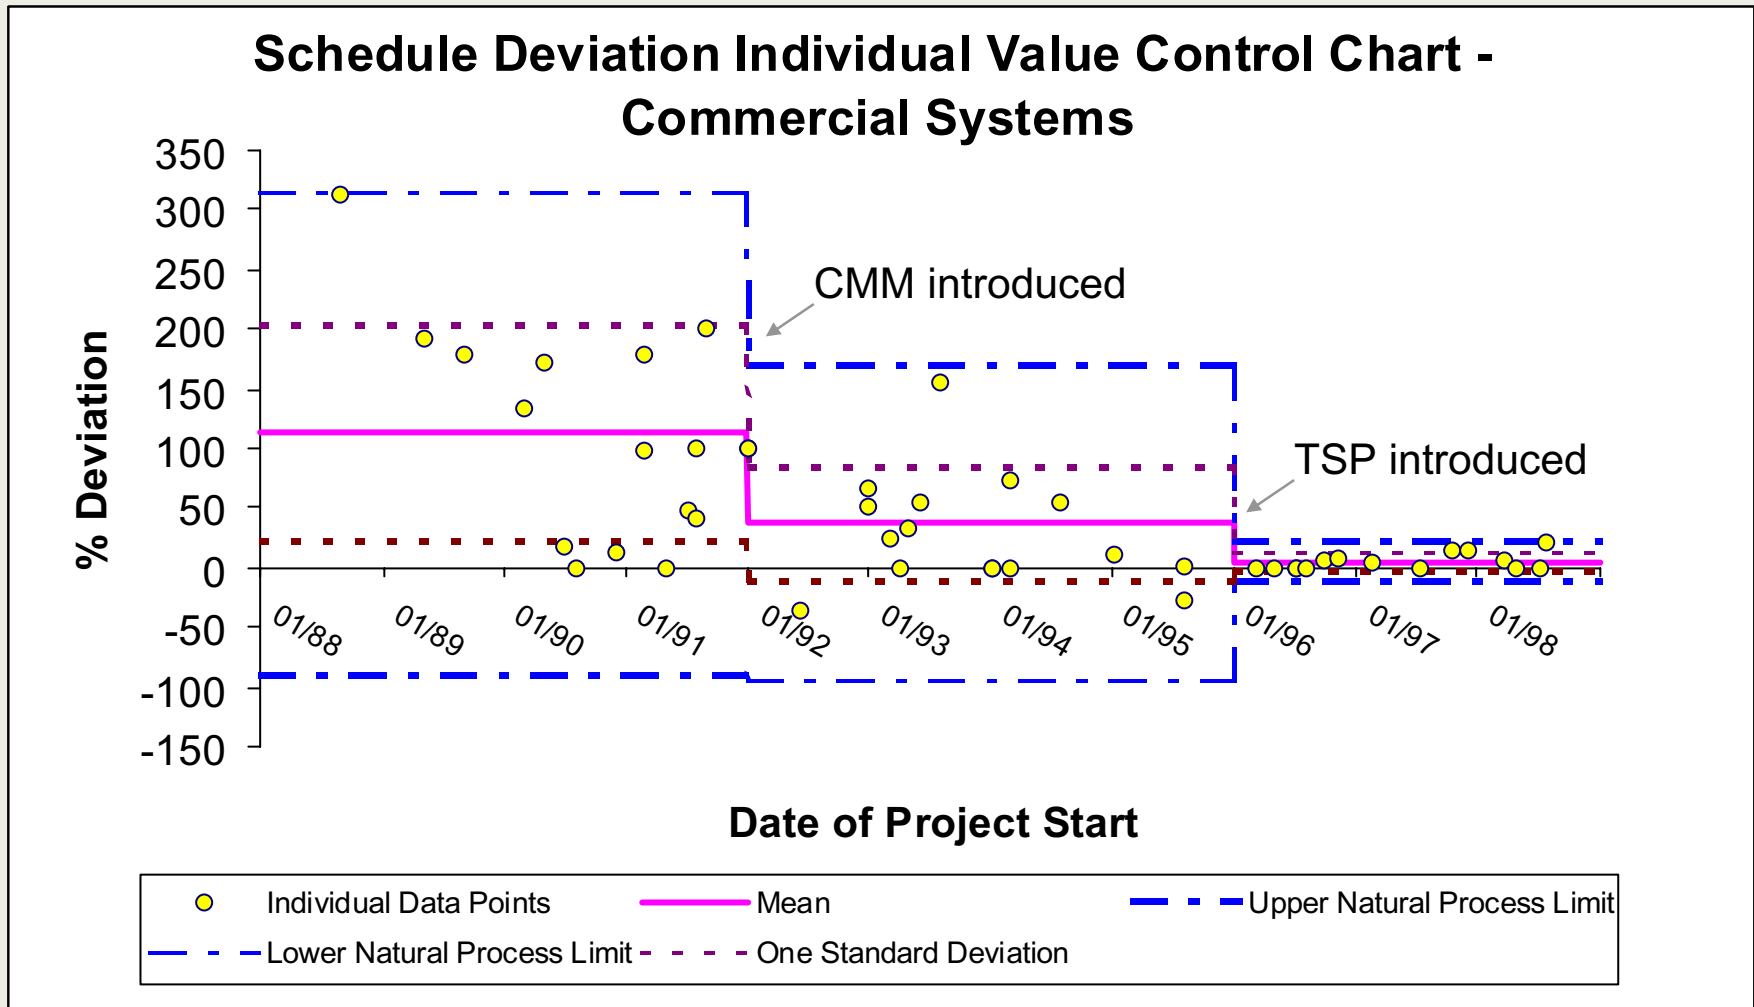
Schedule Deviation Individual Value Control Chart - Commercial Systems

% Deviation

350
300
250
200
150
100
50
0
-50
-100
-150

CMM introduced

TSP introduced

01/88 01/89 01/90 01/91 01/92 01/93 01/94 01/95 01/96 01/97 01/98

Date of Project Start

Individual Data Points
Mean
Upper Natural Process Limit
Lower Natural Process Limit
One Standard Deviation